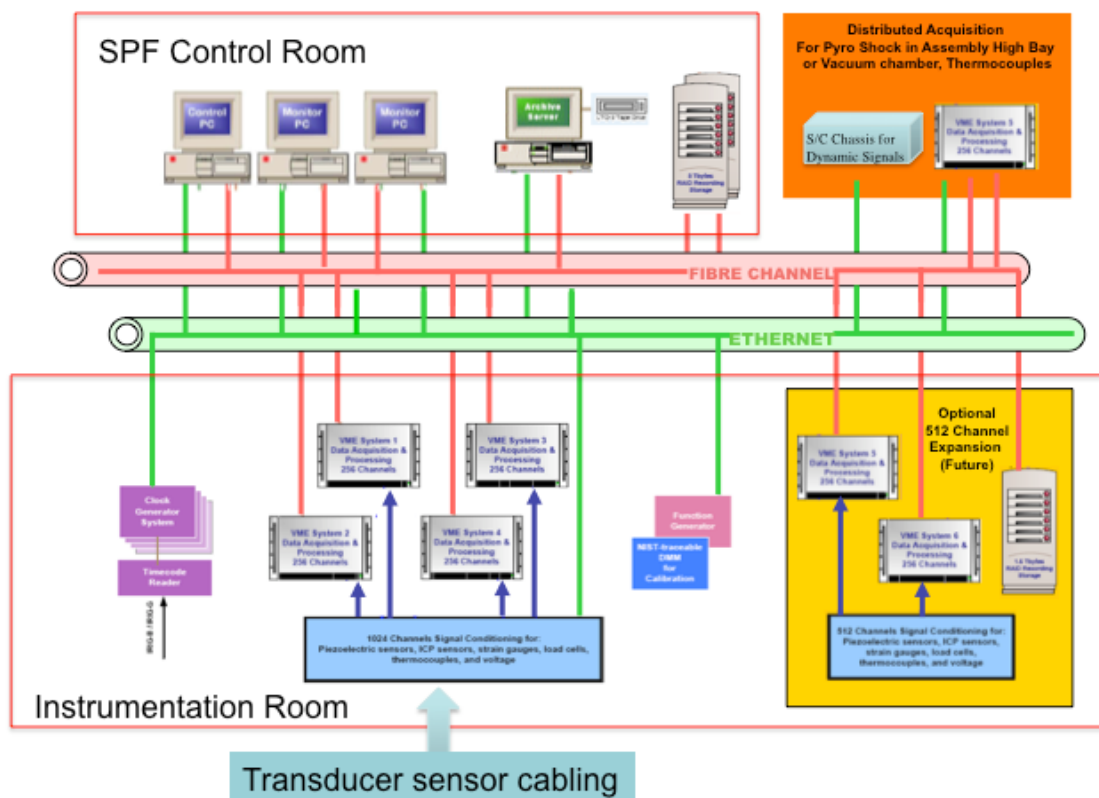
SPF Control Room

Control PC

Monitor PC

Monitor PC

Archive Server

LTO-3 Tape Drive

6 Tbytes RAID Recording Storage

Distributed Acquisition For Pyro Shock in Assembly High Bay or Vacuum chamber, Thermocouples

S/C Chassis for Dynamic Signals

VME System 5 Data Acquisition & Processing 256 Channels

FIBRE CHANNEL

ETHERNET

VME System 1 Data Acquisition & Processing 256 Channels

VME System 3 Data Acquisition & Processing 256 Channels

VME System 2 Data Acquisition & Processing 256 Channels

VME System 4 Data Acquisition & Processing 256 Channels

Clock Generator System

Timecode Reader

IRIG-B / IRIG-G

Function Generator

NIST-traceable DMM for Calibration

Optional 512 Channel Expansion (Future)

VME System 5 Data Acquisition & Processing 256 Channels

VME System 6 Data Acquisition & Processing 256 Channels

1.6 Tbytes RAID Recording Storage

1024 Channels Signal Conditioning for: Piezoelectric sensors, ICP sensors, strain gauges, load cells, thermocouples, and voltage

512 Channels Signal Conditioning for: Piezoelectric sensors, ICP sensors, strain gauges, load cells, thermocouples, and voltage

Instrumentation Room

Transducer sensor cabling